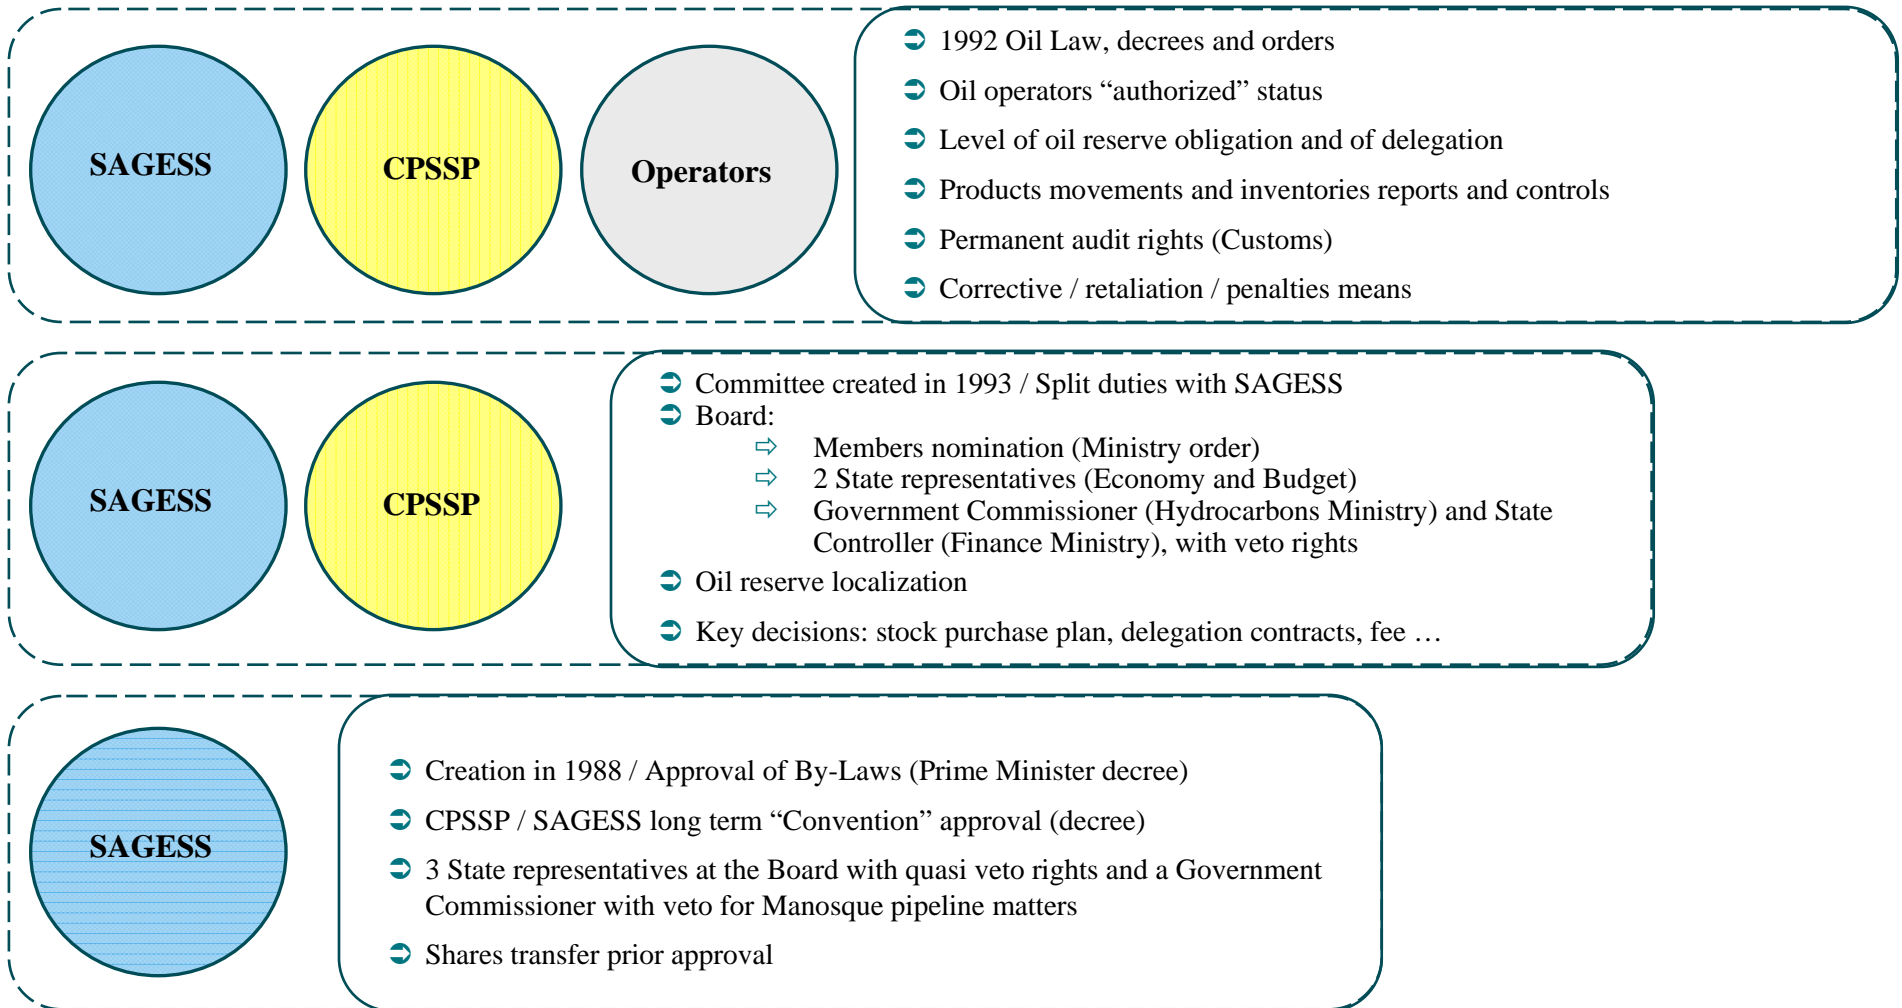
SAGESS

CPSSP

Operators

1992 Oil Law, decrees and orders

Oil operators “authorized” status

Level of oil reserve obligation and of delegation

Products movements and inventories reports and controls

Permanent audit rights (Customs)

Corrective / retaliation / penalties means

SAGESS

CPSSP

Committee created in 1993 / Split duties with SAGESS

Board:

Members nomination (Ministry order)

2 State representatives (Economy and Budget)

Government Commissioner (Hydrocarbons Ministry) and State Controller (Finance Ministry), with veto rights

Oil reserve localization

Key decisions: stock purchase plan, delegation contracts, fee …

SAGESS

Creation in 1988 / Approval of By-Laws (Prime Minister decree)

CPSSP / SAGESS long term “Convention” approval (decree)

3 State representatives at the Board with quasi veto rights and a Government Commissioner with veto for Manosque pipeline matters

Shares transfer prior approval